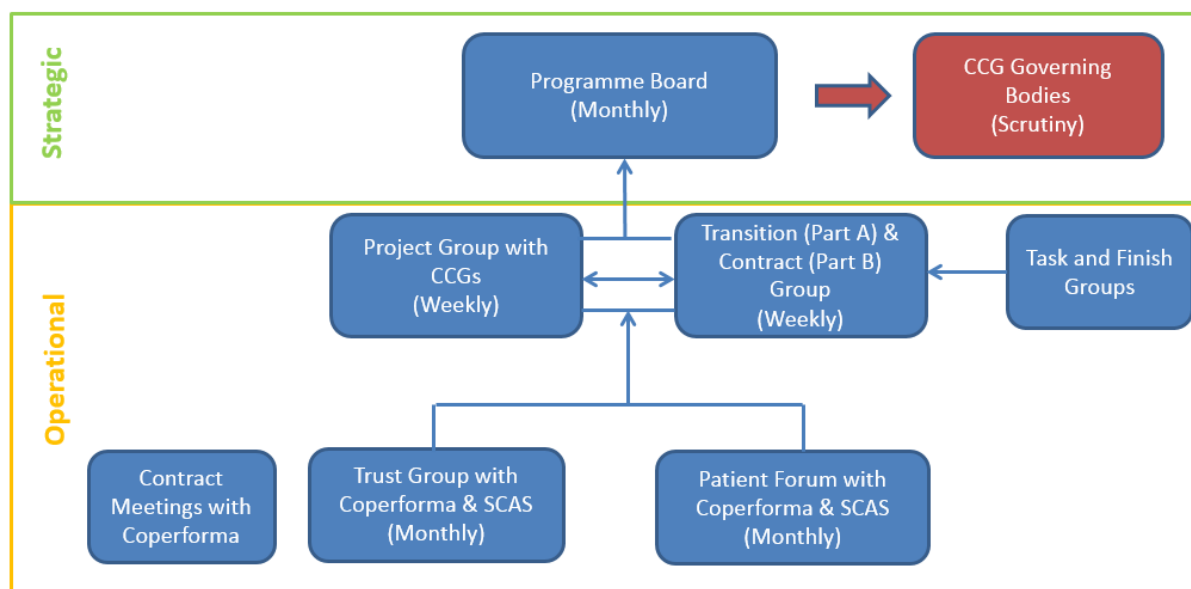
Strategic

Programme Board
(Monthly)

CCG Governing Bodies
(Scrutiny)

Operational

Project Group with CCGs
(Weekly)

Transition (Part A) & Contract (Part B) Group
(Weekly)

Task and Finish Groups

Contract Meetings with Coperforma

Trust Group with Coperforma & SCAS
(Monthly)

Patient Forum with Coperforma & SCAS
(Monthly)